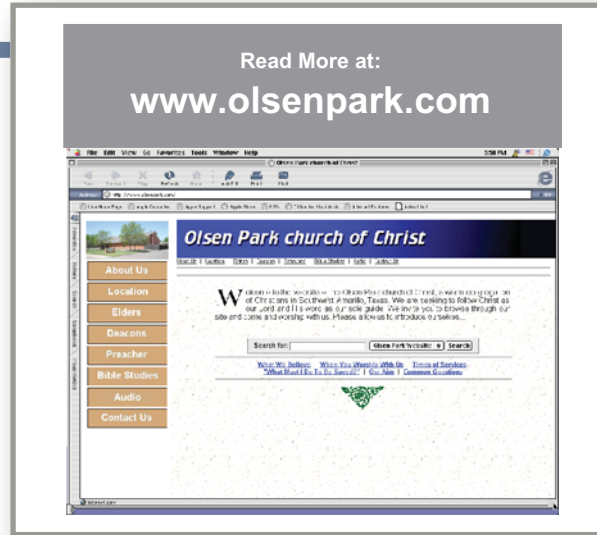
Read More at:
www.olsenpark.com

File Edit View Go Favorites Tools Window Help

Olsen Park church of Christ

About Us
Location
Elders
Deacons
Preacher
Bible Studies
Audio
Contact Us

Olsen Park church of Christ

W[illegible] Olsen Park church of Christ, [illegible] of Christians in Southwest Amarillo, Texas. We are seeking to follow Christ as our Lord and His word as our sole guide. We invite you to browse through our site and come and worship with us. Please allow us to introduce ourselves...

Search for: Olsen Park Website Search

What We Believe | When You Worship With Us | Times of Services
"What Must I Do To Be Saved?" | Go Ahead | Common Questions